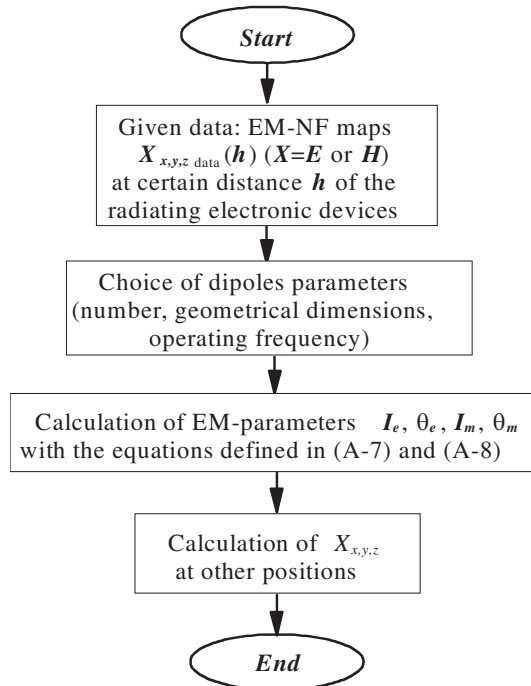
Start

Given data: EM-NF maps $X_{x,y,z\text{ data}}(h)$ ($X$=$E$ or $H$) at certain distance $h$ of the radiating electronic devices

Choice of dipoles parameters (number, geometrical dimensions, operating frequency)

Calculation of EM-parameters $I_e$, $\theta_e$, $I_m$, $\theta_m$ with the equations defined in (A-7) and (A-8)

Calculation of $X_{x,y,z}$ at other positions

End